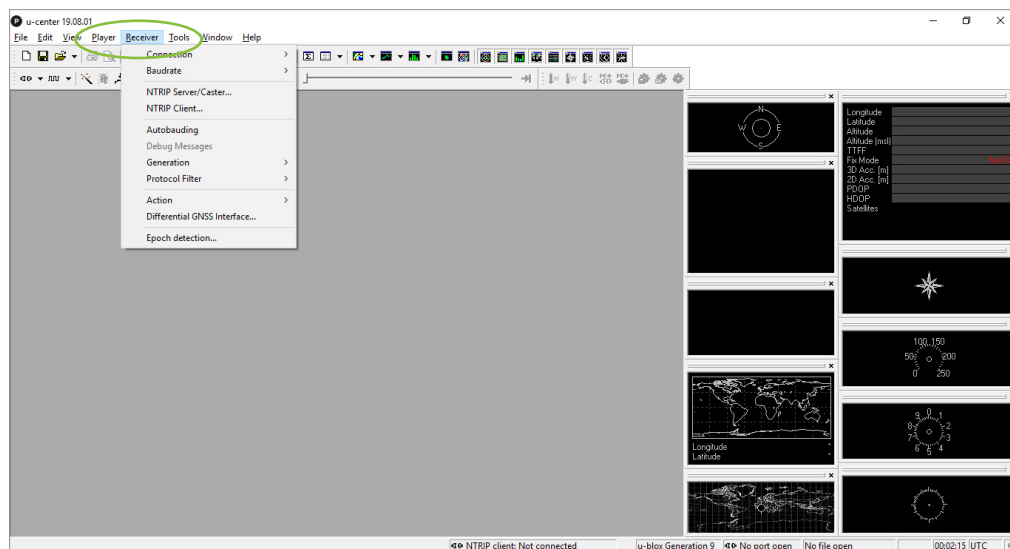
u-center 19.08.01

File Edit View Player Receiver Tools Window Help

Connection
Baudrate
NTRIP Server/Caster...
NTRIP Client...
Autobauding
Debug Messages
Generation
Protocol Filter
Action
Differential GNSS Interface...
Epoch detection...

N
W
E
S

Longitude
Latitude
Altitude
Altitude (msl)
TTFF
Fix Mode
3D Acc. [m]
2D Acc. [m]
PDOP
HDOP
Satellites

100 150
50 200
0 250

9 0 1
8 2
7 3
6 5 4

Longitude
Latitude

NTRIP client: Not connected
u-blox Generation 9
No port open
No file open
00:02:15 UTC